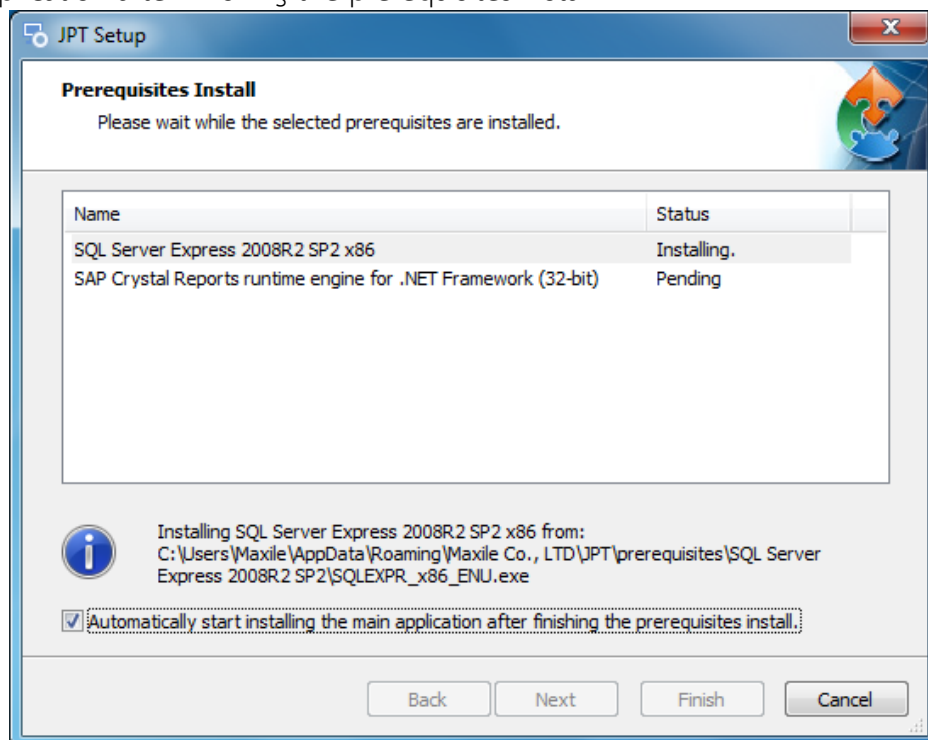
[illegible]

JPT Setup

**Prerequisites Install**
Please wait while the selected prerequisites are installed.

| Name | Status |
|---|---|
| SQL Server Express 2008R2 SP2 x86 | Installing. |
| SAP Crystal Reports runtime engine for .NET Framework (32-bit) | Pending |

Installing SQL Server Express 2008R2 SP2 x86 from:
C:\Users\Maxile\AppData\Roaming\Maxile Co., LTD\JPT\prerequisites\SQL Server Express 2008R2 SP2\SQLEXPR_x86_ENU.exe

Automatically start installing the main application after finishing the prerequisites install.

Back Next Finish Cancel